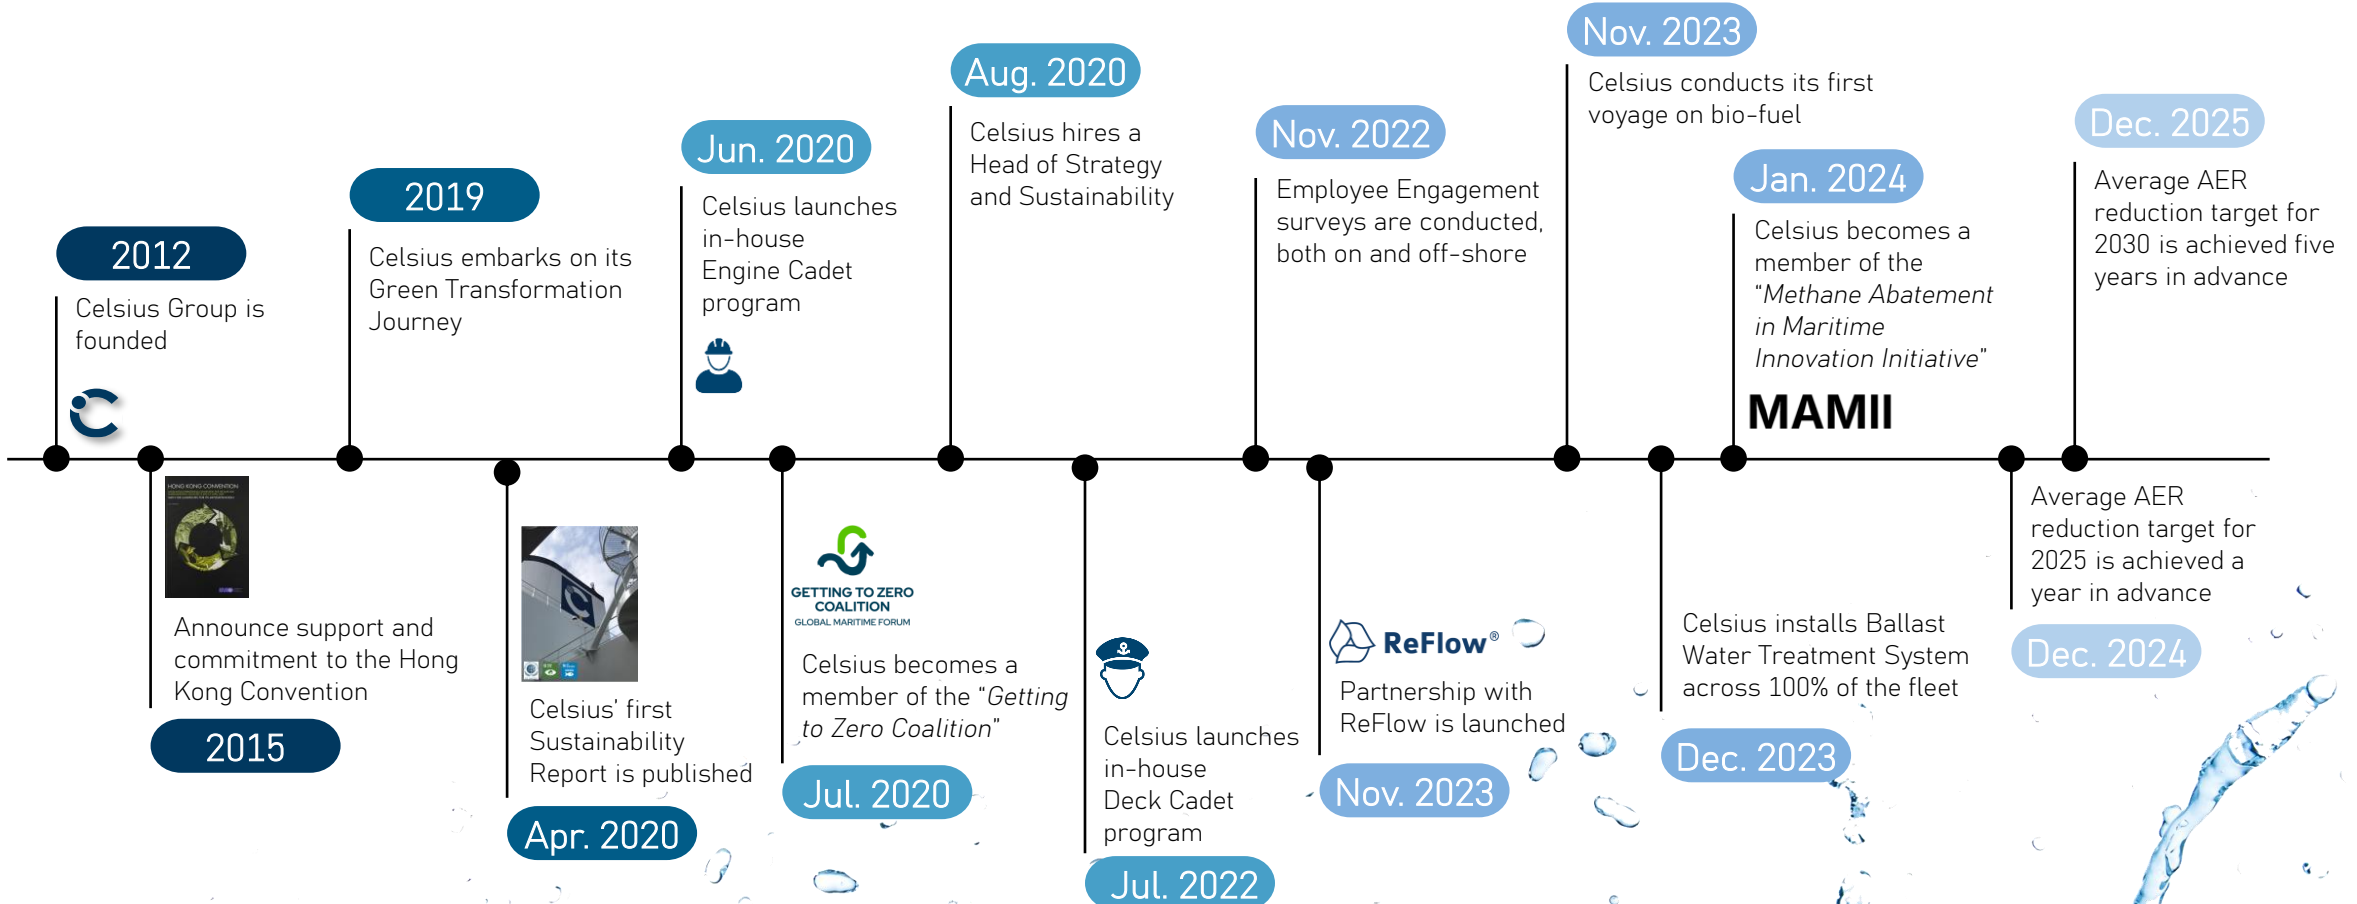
2012

Celsius Group is founded

2015

Announce support and commitment to the Hong Kong Convention

HONG KONG CONVENTION

2019

Celsius embarks on its Green Transformation Journey

Apr. 2020

Celsius' first Sustainability Report is published

Jun. 2020

Celsius launches in-house Engine Cadet program

Jul. 2020

GETTING TO ZERO COALITION
GLOBAL MARITIME FORUM

Celsius becomes a member of the "*Getting to Zero Coalition*"

Aug. 2020

Celsius hires a Head of Strategy and Sustainability

Jul. 2022

Celsius launches in-house Deck Cadet program

Nov. 2022

Employee Engagement surveys are conducted, both on and off-shore

Nov. 2023

ReFlow®

Partnership with ReFlow is launched

Nov. 2023

Celsius conducts its first voyage on bio-fuel

Dec. 2023

Celsius installs Ballast Water Treatment System across 100% of the fleet

Jan. 2024

Celsius becomes a member of the "*Methane Abatement in Maritime Innovation Initiative*"

MAMII

Dec. 2024

Average AER reduction target for 2025 is achieved a year in advance

Dec. 2025

Average AER reduction target for 2030 is achieved five years in advance